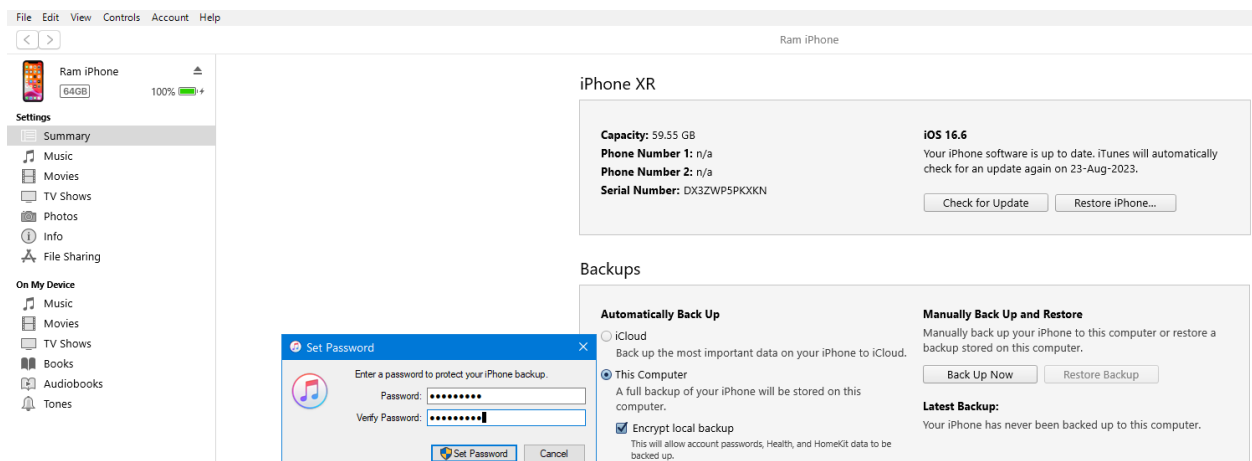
File Edit View Controls Account Help

Ram iPhone

Ram iPhone
64GB
100%

Settings
Summary
Music
Movies
TV Shows
Photos
Info
File Sharing

On My Device
Music
Movies
TV Shows
Books
Audiobooks
Tones

iPhone XR

Capacity: 59.55 GB
Phone Number 1: n/a
Phone Number 2: n/a
Serial Number: DX3ZWP5PKXKN

iOS 16.6
Your iPhone software is up to date. iTunes will automatically check for an update again on 23-Aug-2023.

Check for Update
Restore iPhone...

Backups

Automatically Back Up
iCloud
Back up the most important data on your iPhone to iCloud.
This Computer
A full backup of your iPhone will be stored on this computer.
Encrypt local backup
This will allow account passwords, Health, and HomeKit data to be backed up.

Manually Back Up and Restore
Manually back up your iPhone to this computer or restore a backup stored on this computer.
Back Up Now
Restore Backup

Latest Backup:
Your iPhone has never been backed up to this computer.

Set Password
Enter a password to protect your iPhone backup.
Password: •••••••••
Verify Password: •••••••••
Set Password
Cancel